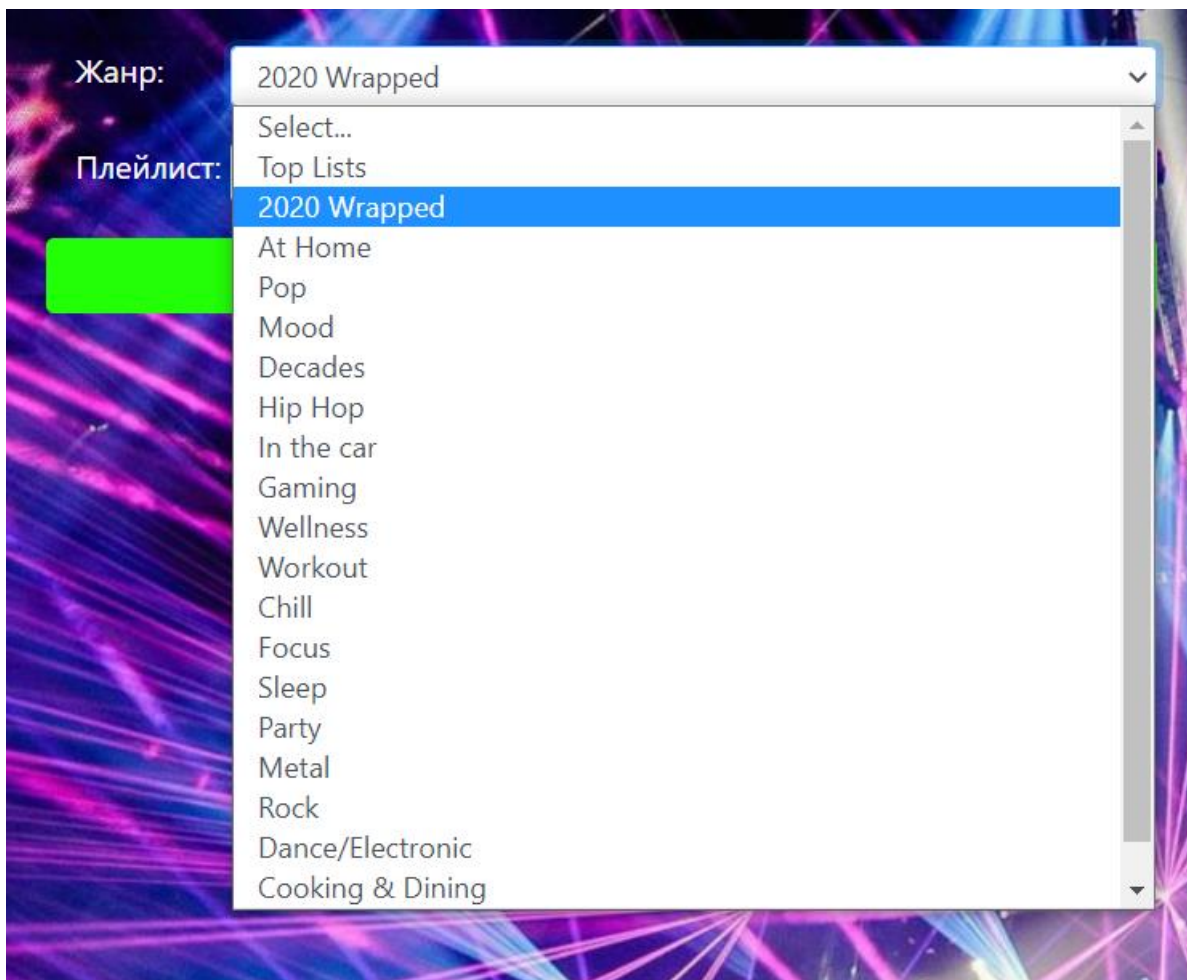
Жанр: 2020 Wrapped

Плейлист:

Select...
Top Lists
2020 Wrapped
At Home
Pop
Mood
Decades
Hip Hop
In the car
Gaming
Wellness
Workout
Chill
Focus
Sleep
Party
Metal
Rock
Dance/Electronic
Cooking & Dining